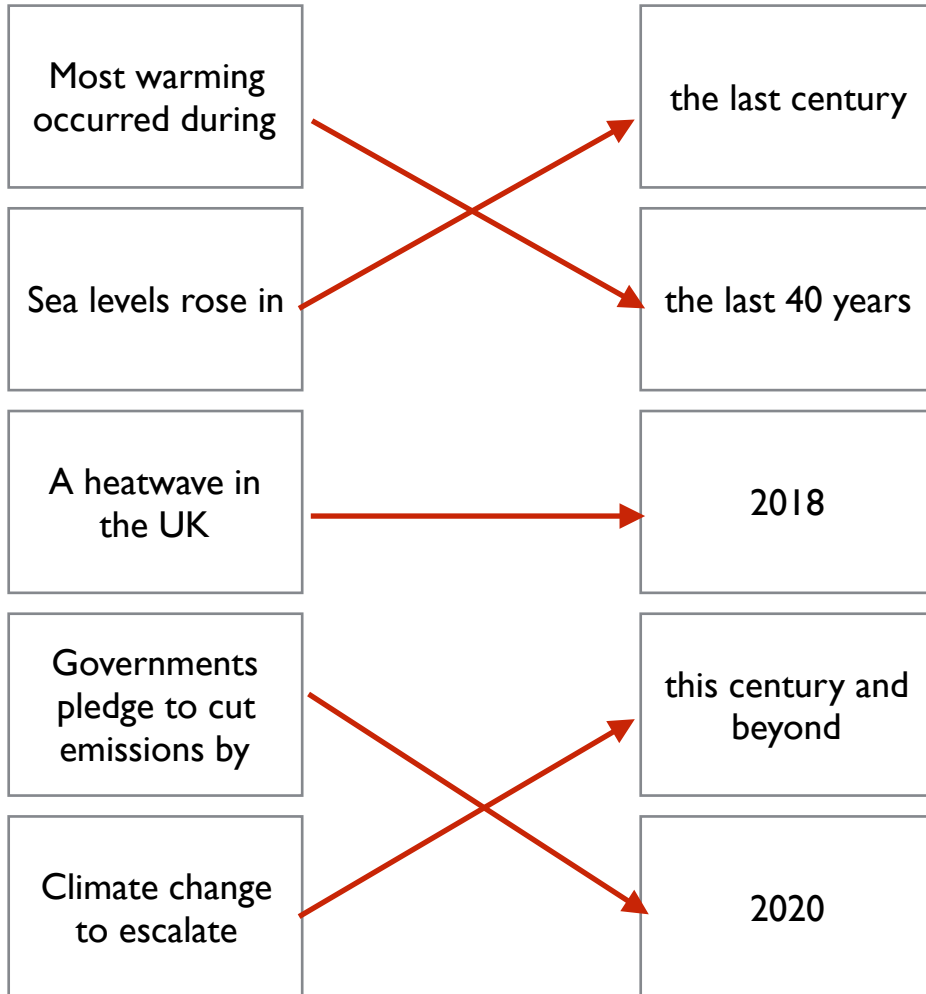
Most warming occurred during

the last century

Sea levels rose in

the last 40 years

A heatwave in the UK

2018

Governments pledge to cut emissions by

this century and beyond

Climate change to escalate

2020